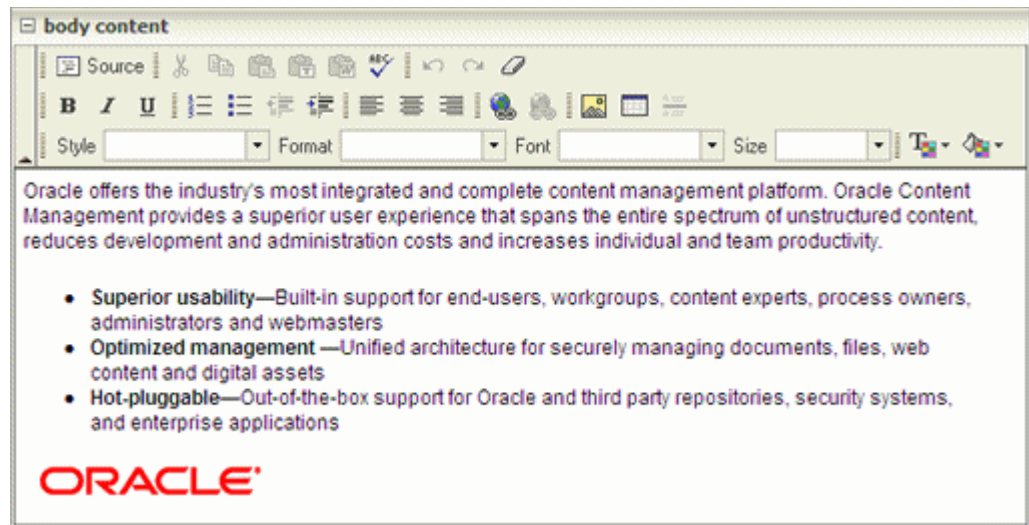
⊟ body content

Source

B I U

Style Format Font Size

Oracle offers the industry's most integrated and complete content management platform. Oracle Content Management provides a superior user experience that spans the entire spectrum of unstructured content, reduces development and administration costs and increases individual and team productivity.

- **Superior usability**—Built-in support for end-users, workgroups, content experts, process owners, administrators and webmasters
- **Optimized management** —Unified architecture for securely managing documents, files, web content and digital assets
- **Hot-pluggable**—Out-of-the-box support for Oracle and third party repositories, security systems, and enterprise applications

ORACLE®